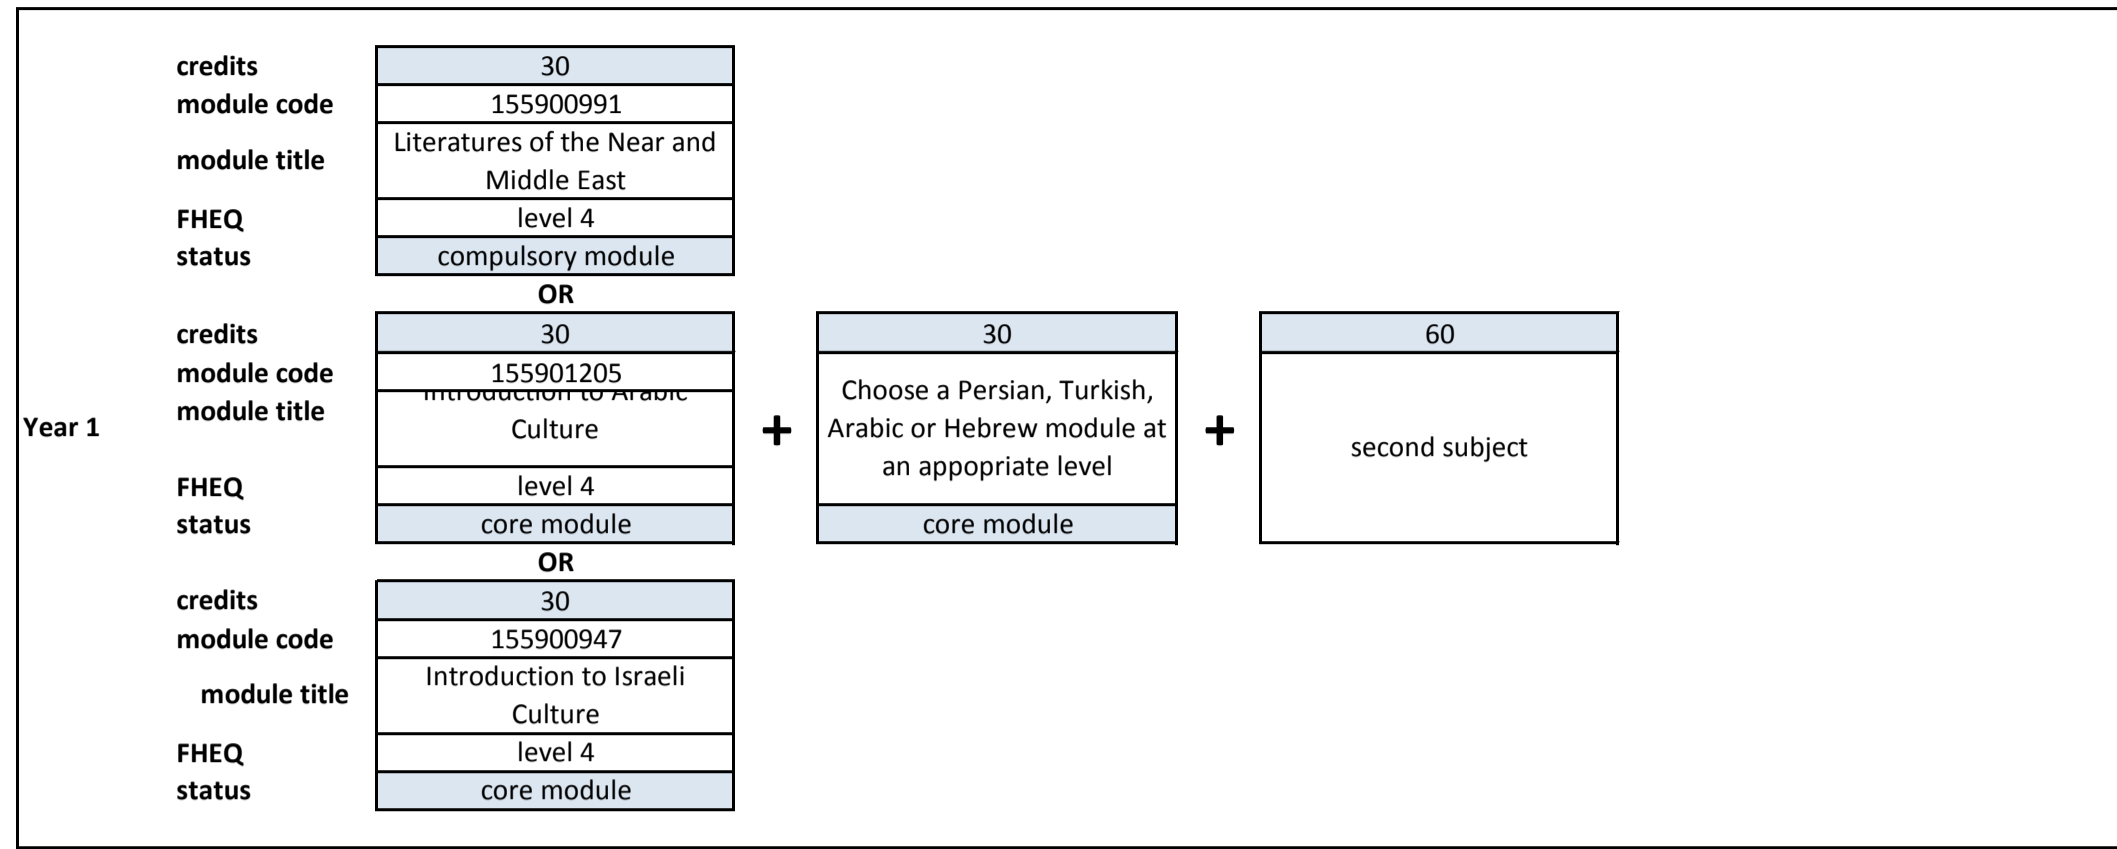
Year 1

| credits | 30 |
|---|---|
| module code | 155900991 |
| module title | Literatures of the Near and Middle East |
| FHEQ | level 4 |
| status | compulsory module |

OR

| credits | 30 |
|---|---|
| module code | 155901205 |
| module title | Introduction to Arabic Culture |
| FHEQ | level 4 |
| status | core module |

OR

| credits | 30 |
|---|---|
| module code | 155900947 |
| module title | Introduction to Israeli Culture |
| FHEQ | level 4 |
| status | core module |

+

| 30 |
|---|
| Choose a Persian, Turkish, Arabic or Hebrew module at an appopriate level |
| core module |

+

| 60 |
|---|
| second subject |